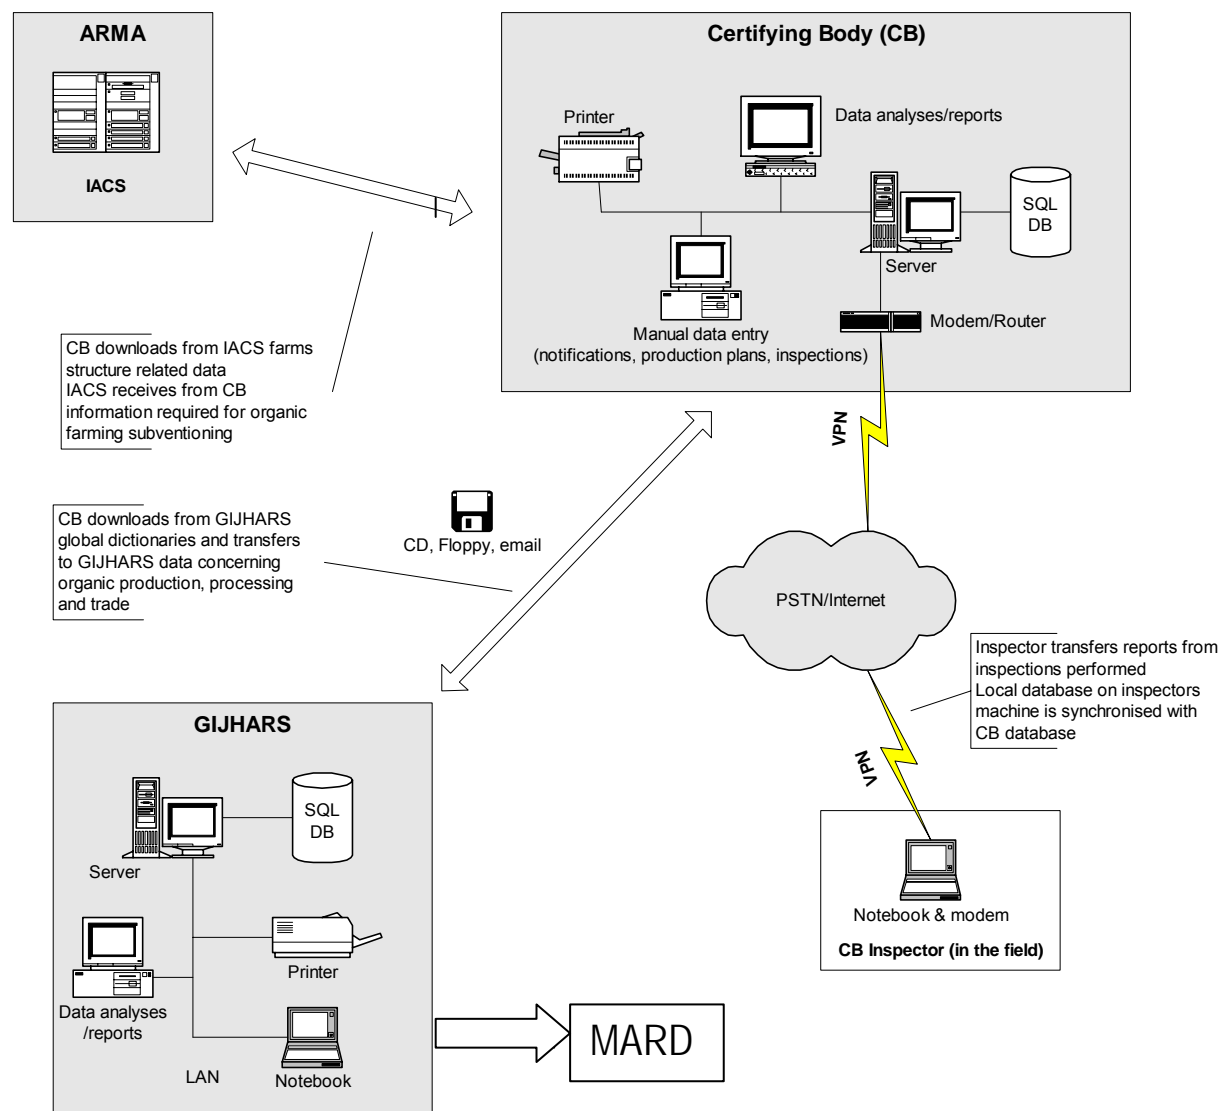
ARMA

IACS

Certifying Body (CB)

Printer

Data analyses/reports

SQL DB

Server

Manual data entry (notifications, production plans, inspections)

Modem/Router

CB downloads from IACS farms structure related data
IACS receives from CB information required for organic farming subventioning

VPN

CB downloads from GIJHARS global dictionaries and transfers to GIJHARS data concerning organic production, processing and trade

CD, Floppy, email

PSTN/Internet

Inspector transfers reports from inspections performed
Local database on inspectors machine is synchronised with CB database

VPN

GIJHARS

SQL DB

Server

Printer

Data analyses /reports

LAN

Notebook

Notebook & modem

CB Inspector (in the field)

MARD